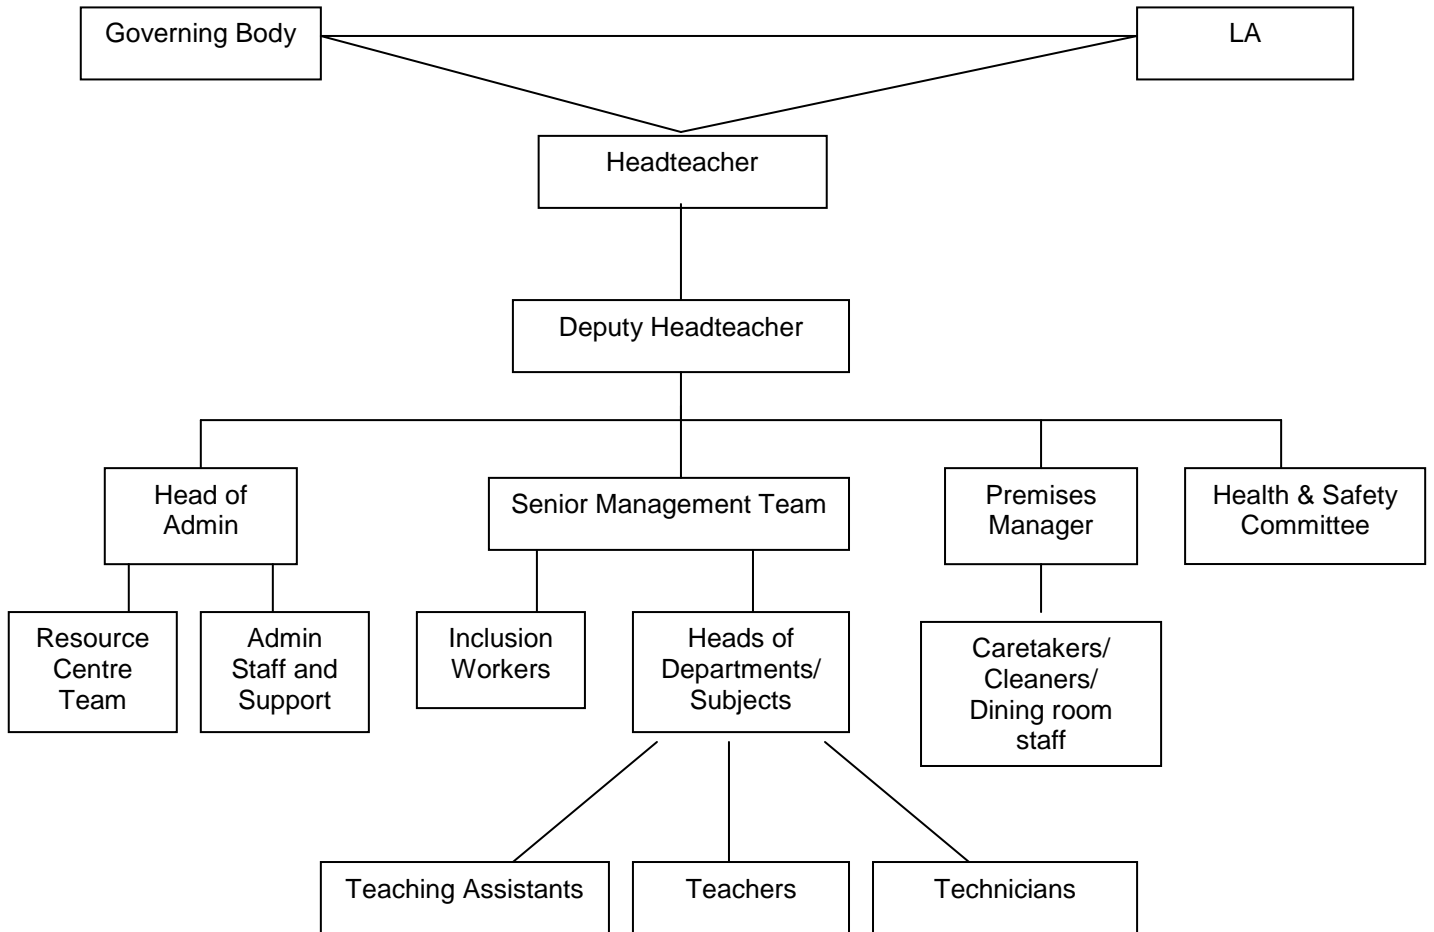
Governing Body

LA

Headteacher

Deputy Headteacher

Head of Admin

Senior Management Team

Premises Manager

Health & Safety Committee

Resource Centre Team

Admin Staff and Support

Inclusion Workers

Heads of Departments/ Subjects

Caretakers/ Cleaners/ Dining room staff

Teaching Assistants

Teachers

Technicians